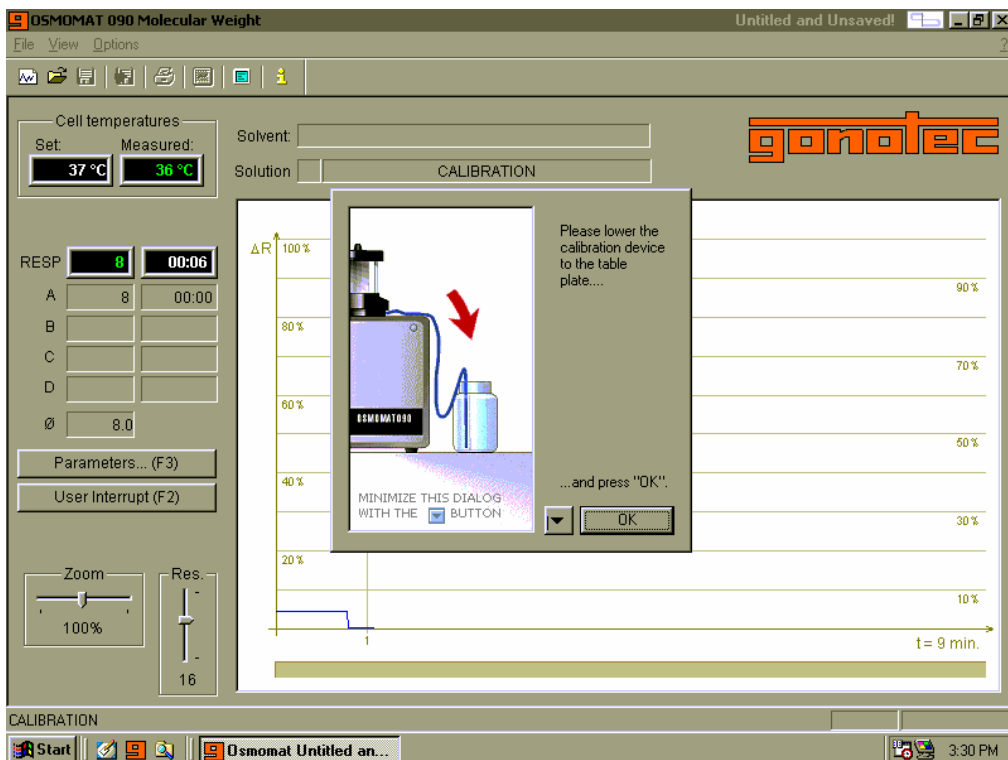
OSMOMAT 090 Molecular Weight
Untitled and Unsaved!
File View Options
?

Cell temperatures
Set: 37 °C
Measured: 36 °C

Solvent:
Solution CALIBRATION

gonotec

RESP 8 00:06
A 8 00:00
B
C
D
Ø 8.0

Parameters... (F3)
User Interrupt (F2)

Zoom
100%

Res.
16

ΔR 100 %
80 %
60 %
40 %
20 %
90 %
70 %
50 %
30 %
10 %
1
t = 9 min.

OSMOMAT090

Please lower the calibration device to the table plate....

...and press "OK".

MINIMIZE THIS DIALOG WITH THE BUTTON

OK

CALIBRATION

Start Osmomat Untitled an... 3:30 PM